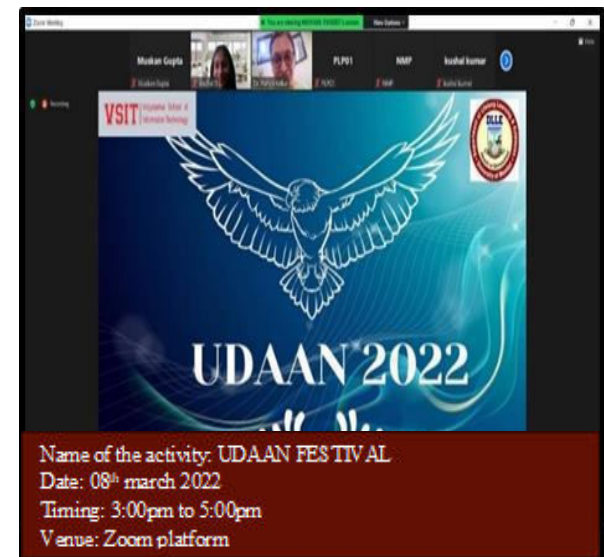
Zoom Meeting

You are viewing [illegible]'s screen   View Options

Muskan Gupta   PLP01   NMP   kushal kumar

Muskan Gupta   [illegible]   Dr. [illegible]   PLP01   NMP   kushal kumar

Recording

VSIT Vivekananda School of Information Technology

DLLE

UDAAN 2022

Name of the activity: UDAAN FESTIVAL
Date: 08th march 2022
Timing: 3:00pm to 5:00pm
Venue: Zoom platform